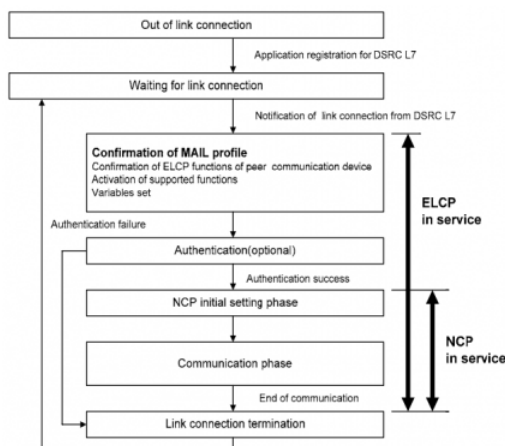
Out of link connection

Application registration for DSRC L7

Waiting for link connection

Notification of link connection from DSRC L7

Confirmation of MAIL profile
Confirmation of ELCP functions of peer communication device
Activation of supported functions
Variables set

ELCP in service

Authentication failure

Authentication(optional)

Authentication success

NCP initial setting phase

NCP in service

Communication phase

End of communication

Link connection termination